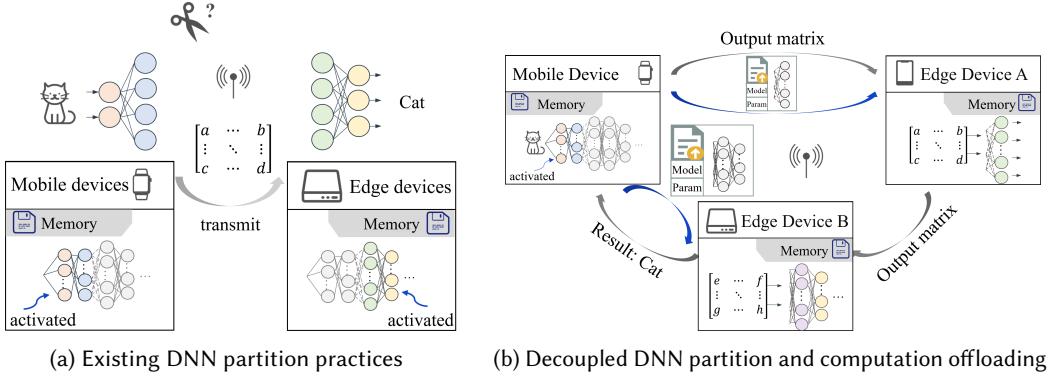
?

$\begin{bmatrix} a & \cdots & b \\ \vdots & \ddots & \vdots \\ c & \cdots & d \end{bmatrix}$

Cat

Mobile devices

Memory

activated

transmit

Edge devices

Memory

activated

(a) Existing DNN partition practices

Output matrix

Mobile Device

Memory

activated

Model

Param

Edge Device A

Memory

$\begin{bmatrix} a & \cdots & b \\ \vdots & \ddots & \vdots \\ c & \cdots & d \end{bmatrix}$

Model

Param

Result: Cat

Edge Device B

Memory

Output matrix

$\begin{bmatrix} e & \cdots & f \\ \vdots & \ddots & \vdots \\ g & \cdots & h \end{bmatrix}$

(b) Decoupled DNN partition and computation offloading